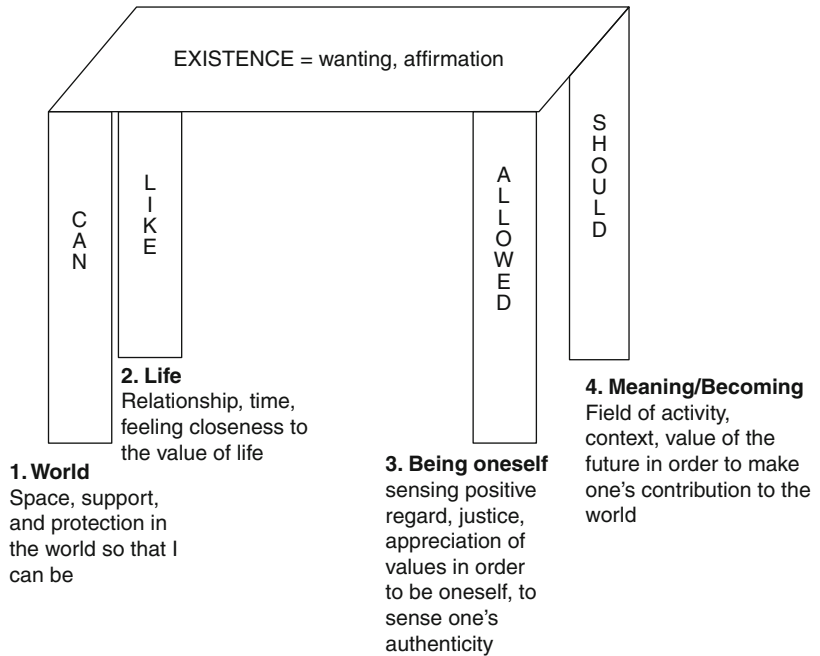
EXISTENCE = wanting, affirmation

CAN

LIKE

ALLOWED

SHOULD

2. Life
Relationship, time, feeling closeness to the value of life

4. Meaning/Becoming
Field of activity, context, value of the future in order to make one's contribution to the world

1. World
Space, support, and protection in the world so that I can be

3. Being oneself
sensing positive regard, justice, appreciation of values in order to be oneself, to sense one's authenticity